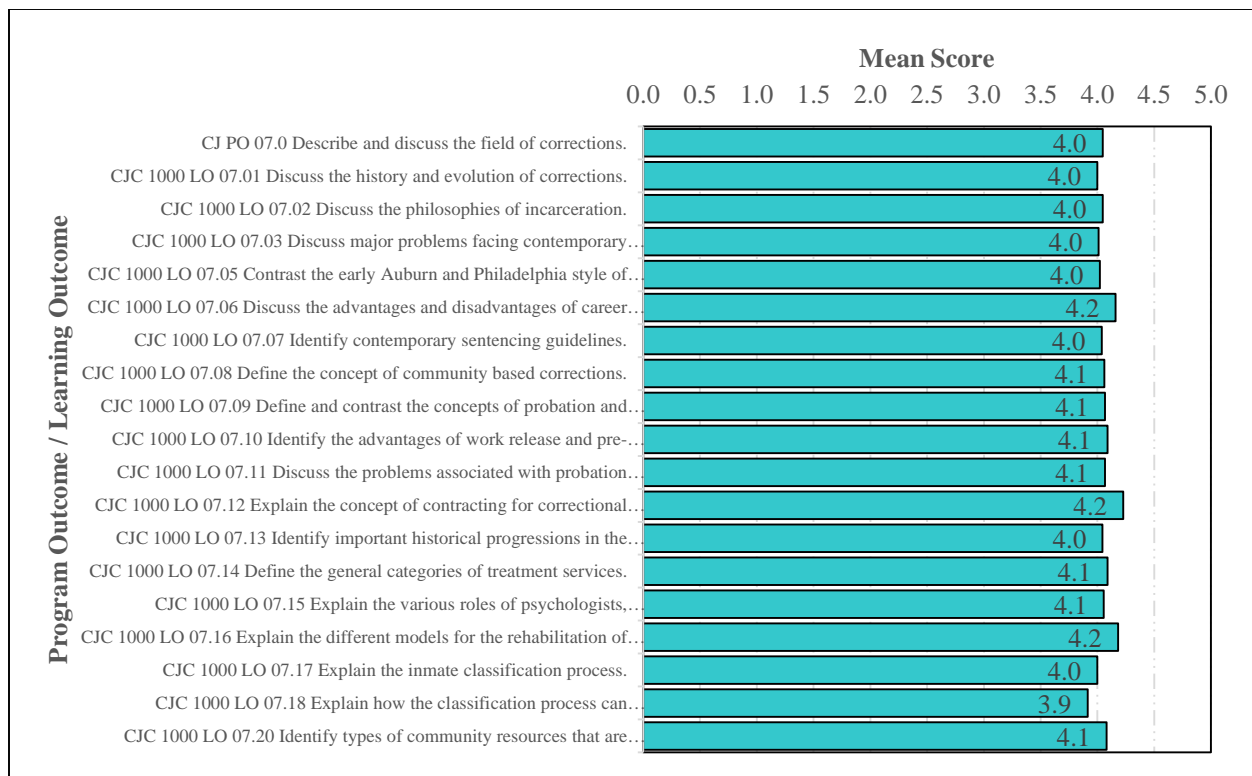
Mean Score

0.0 0.5 1.0 1.5 2.0 2.5 3.0 3.5 4.0 4.5 5.0

Program Outcome / Learning Outcome

CJ PO 07.0 Describe and discuss the field of corrections. 4.0
CJC 1000 LO 07.01 Discuss the history and evolution of corrections. 4.0
CJC 1000 LO 07.02 Discuss the philosophies of incarceration. 4.0
CJC 1000 LO 07.03 Discuss major problems facing contemporary… 4.0
CJC 1000 LO 07.05 Contrast the early Auburn and Philadelphia style of… 4.0
CJC 1000 LO 07.06 Discuss the advantages and disadvantages of career… 4.2
CJC 1000 LO 07.07 Identify contemporary sentencing guidelines. 4.0
CJC 1000 LO 07.08 Define the concept of community based corrections. 4.1
CJC 1000 LO 07.09 Define and contrast the concepts of probation and… 4.1
CJC 1000 LO 07.10 Identify the advantages of work release and pre-… 4.1
CJC 1000 LO 07.11 Discuss the problems associated with probation… 4.1
CJC 1000 LO 07.12 Explain the concept of contracting for correctional… 4.2
CJC 1000 LO 07.13 Identify important historical progressions in the… 4.0
CJC 1000 LO 07.14 Define the general categories of treatment services. 4.1
CJC 1000 LO 07.15 Explain the various roles of psychologists,… 4.1
CJC 1000 LO 07.16 Explain the different models for the rehabilitation of… 4.2
CJC 1000 LO 07.17 Explain the inmate classification process. 4.0
CJC 1000 LO 07.18 Explain how the classification process can… 3.9
CJC 1000 LO 07.20 Identify types of community resources that are… 4.1